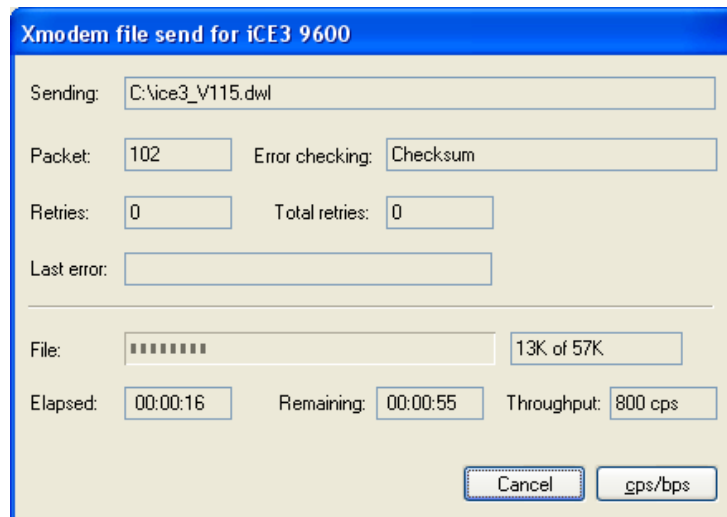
Xmodem file send for iCE3 9600

Sending: C:\ice3_V115.dwl

Packet: 102 Error checking: Checksum

Retries: 0 Total retries: 0

Last error:

File: 13K of 57K

Elapsed: 00:00:16 Remaining: 00:00:55 Throughput: 800 cps

Cancel cps/bps